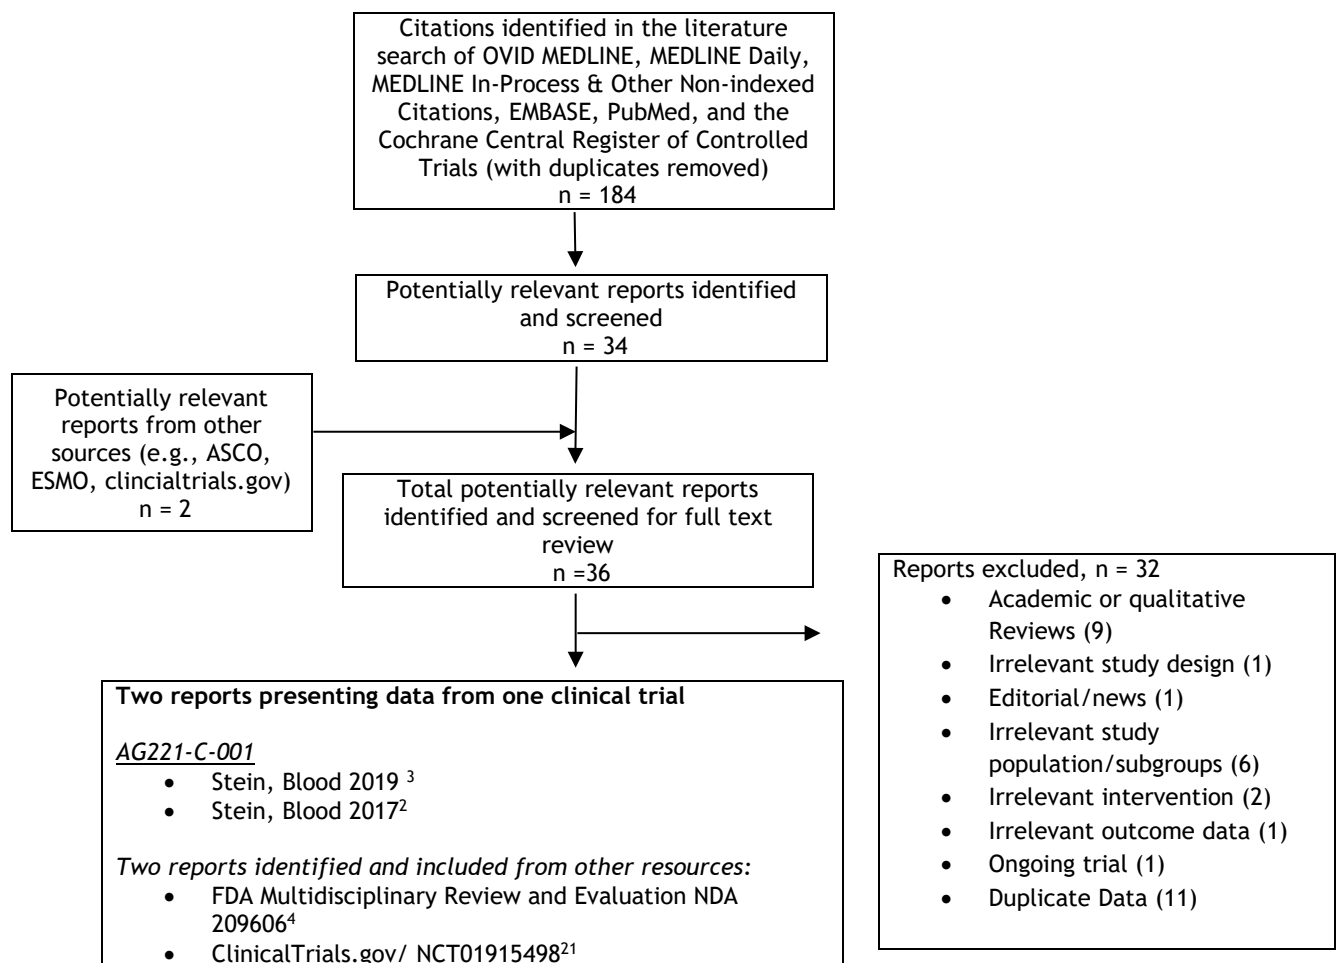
Citations identified in the literature search of OVID MEDLINE, MEDLINE Daily, MEDLINE In-Process & Other Non-indexed Citations, EMBASE, PubMed, and the Cochrane Central Register of Controlled Trials (with duplicates removed)
n = 184

Potentially relevant reports identified and screened
n = 34

Potentially relevant reports from other sources (e.g., ASCO, ESMO, clincialtrials.gov)
n = 2

Total potentially relevant reports identified and screened for full text review
n =36

Reports excluded, n = 32
• Academic or qualitative Reviews (9)
• Irrelevant study design (1)
• Editorial/news (1)
• Irrelevant study population/subgroups (6)
• Irrelevant intervention (2)
• Irrelevant outcome data (1)
• Ongoing trial (1)
• Duplicate Data (11)

**Two reports presenting data from one clinical trial**

*AG221-C-001*
• Stein, Blood 2019 $^{3}$
• Stein, Blood 2017$^{2}$

*Two reports identified and included from other resources:*
• FDA Multidisciplinary Review and Evaluation NDA 209606$^{4}$
• ClinicalTrials.gov/ NCT01915498$^{21}$